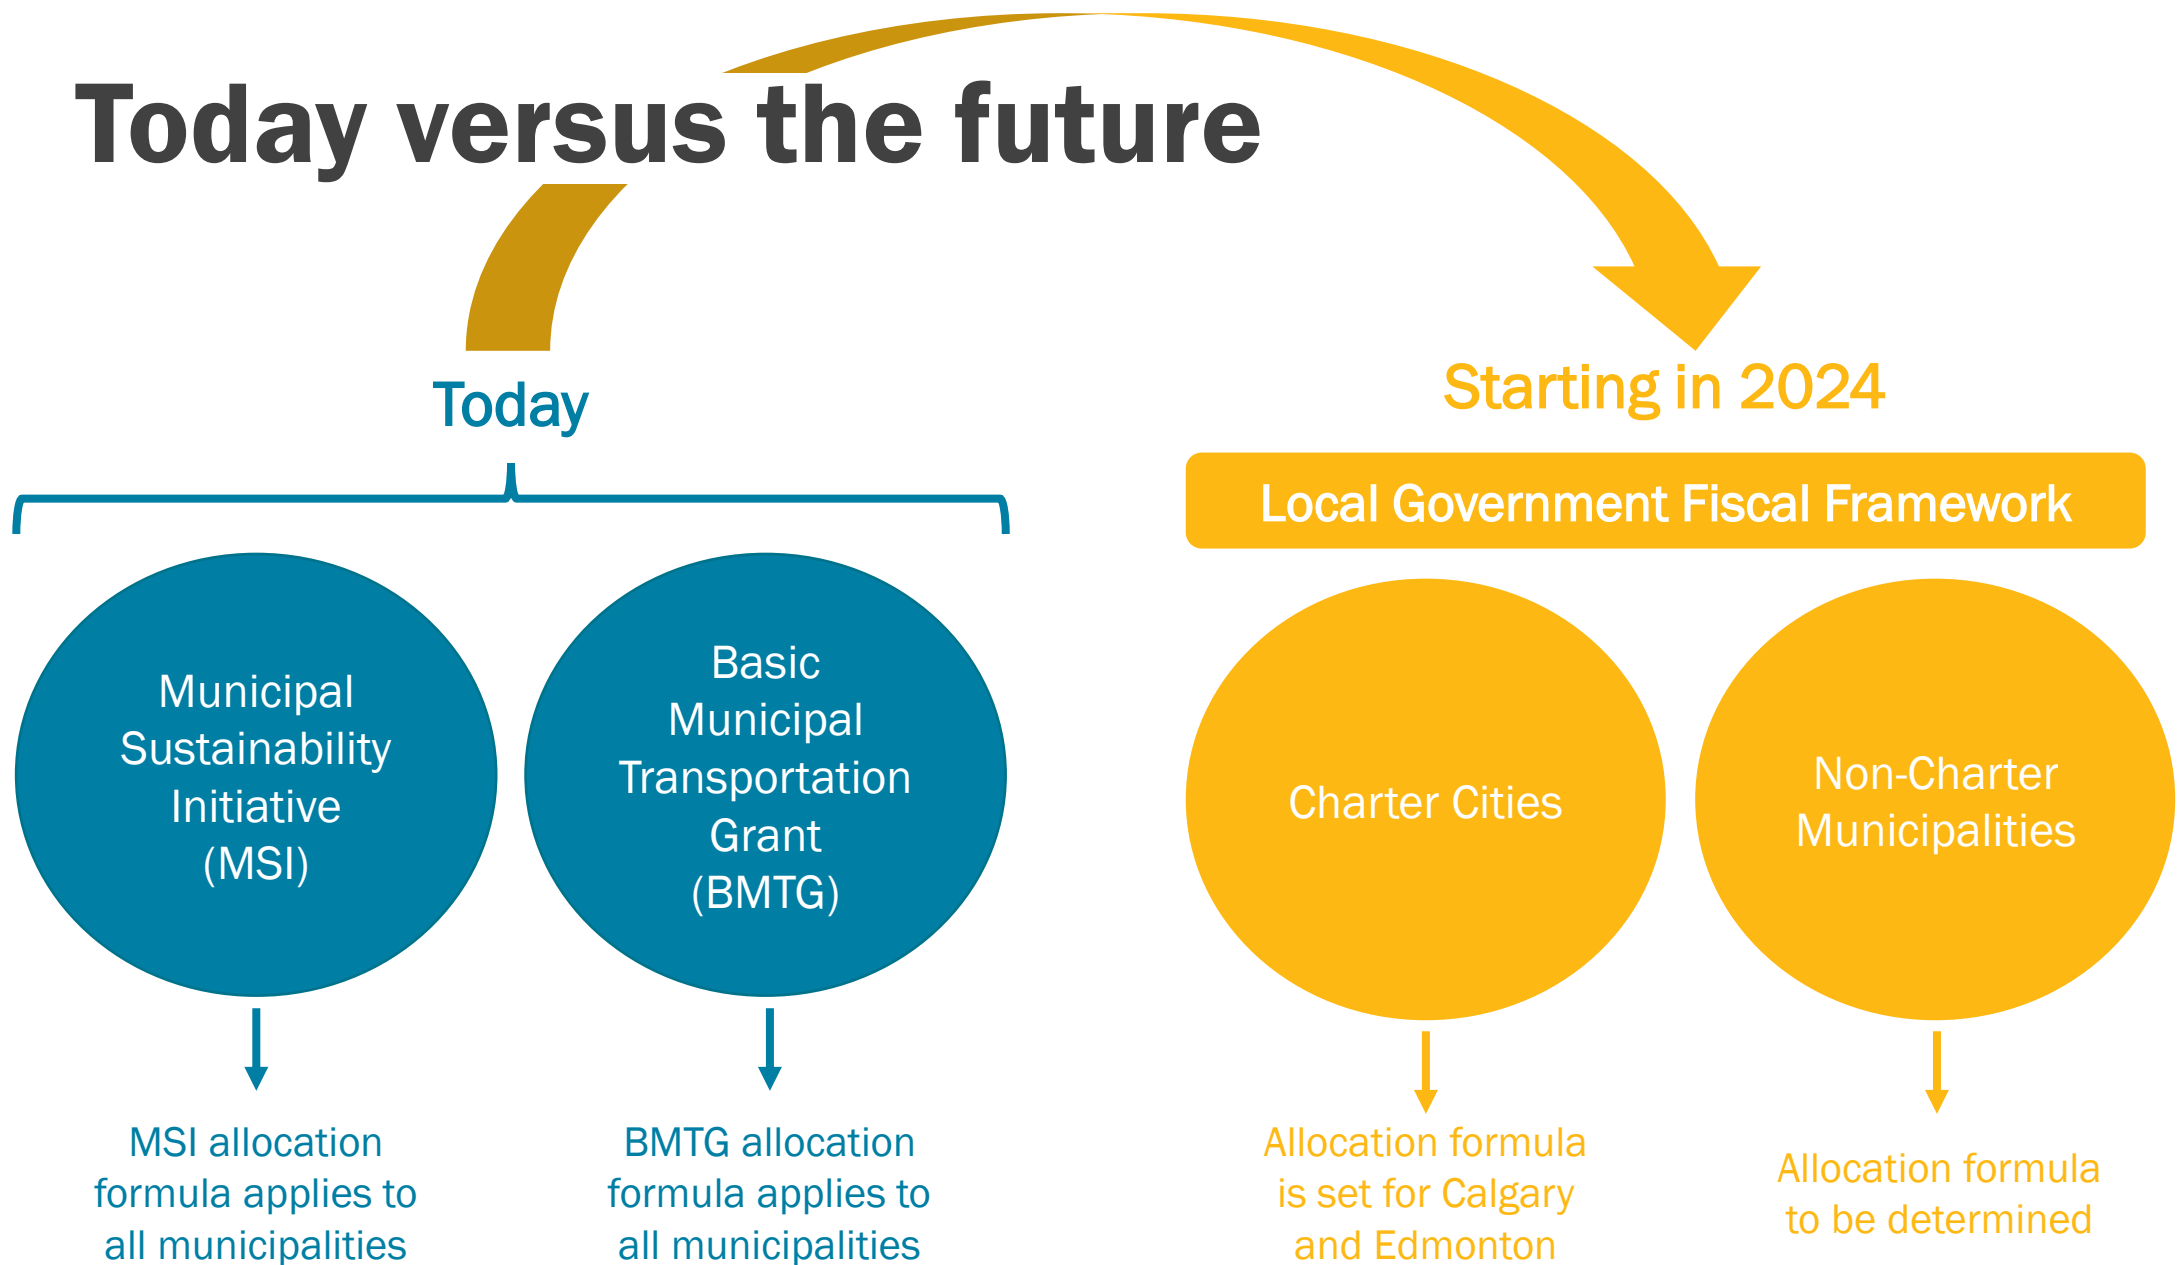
Today versus the future

Today

Municipal Sustainability Initiative (MSI)

MSI allocation formula applies to all municipalities

Basic Municipal Transportation Grant (BMTG)

BMTG allocation formula applies to all municipalities

Starting in 2024

Local Government Fiscal Framework

Charter Cities

Allocation formula is set for Calgary and Edmonton

Non-Charter Municipalities

Allocation formula to be determined